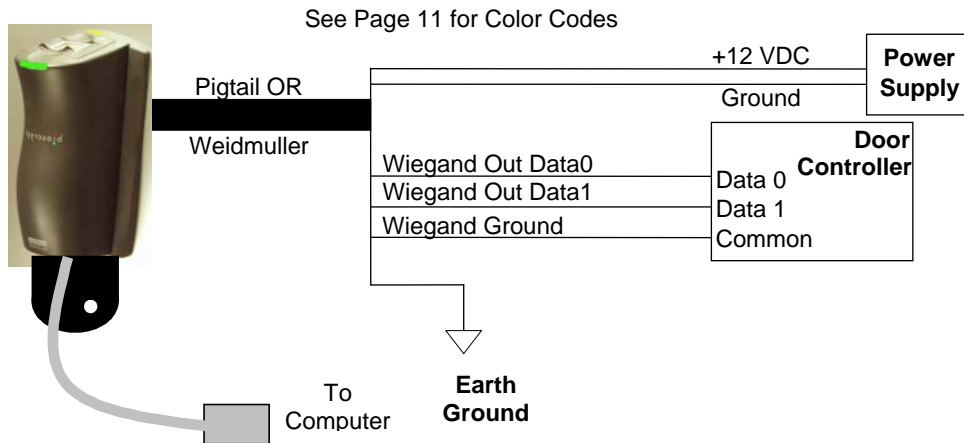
See Page 11 for Color Codes

Pigtail OR

Weidmuller

+12 VDC

Ground

Power Supply

Door Controller

Wiegand Out Data0

Wiegand Out Data1

Wiegand Ground

Data 0

Data 1

Common

To Computer

Earth Ground